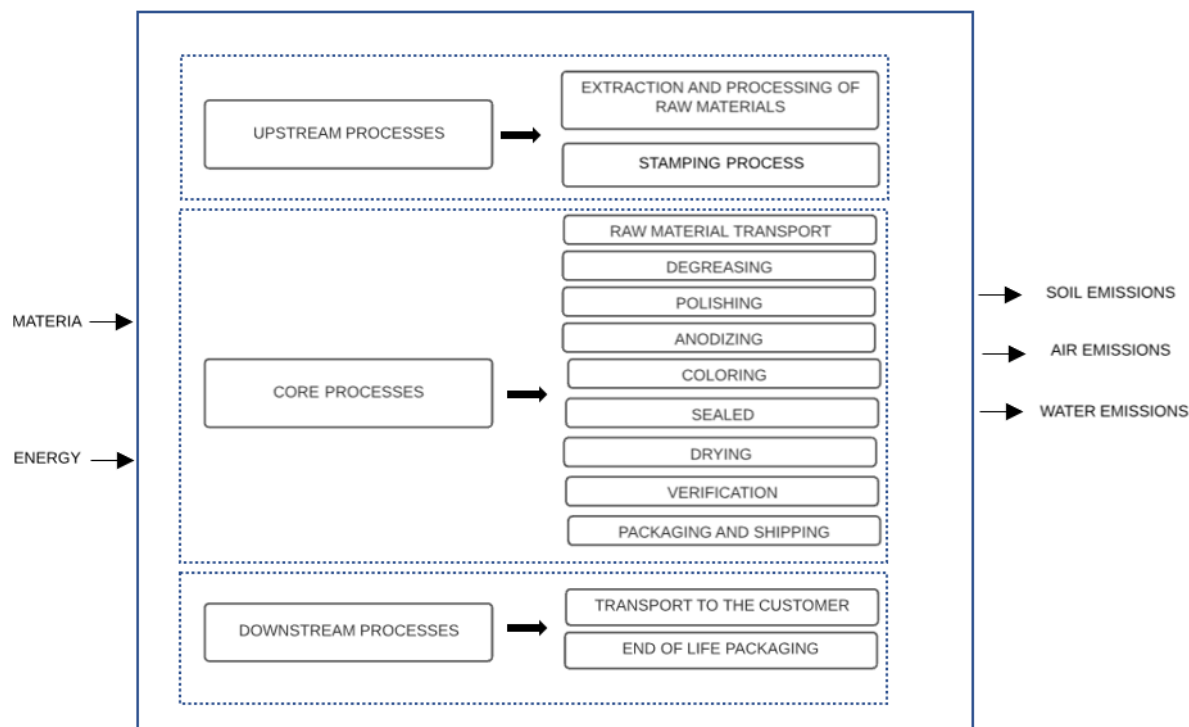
MATERIA

ENERGY

UPSTREAM PROCESSES

EXTRACTION AND PROCESSING OF RAW MATERIALS

STAMPING PROCESS

CORE PROCESSES

RAW MATERIAL TRANSPORT

DEGREASING

POLISHING

ANODIZING

COLORING

SEALED

DRYING

VERIFICATION

PACKAGING AND SHIPPING

DOWNSTREAM PROCESSES

TRANSPORT TO THE CUSTOMER

END OF LIFE PACKAGING

SOIL EMISSIONS

AIR EMISSIONS

WATER EMISSIONS